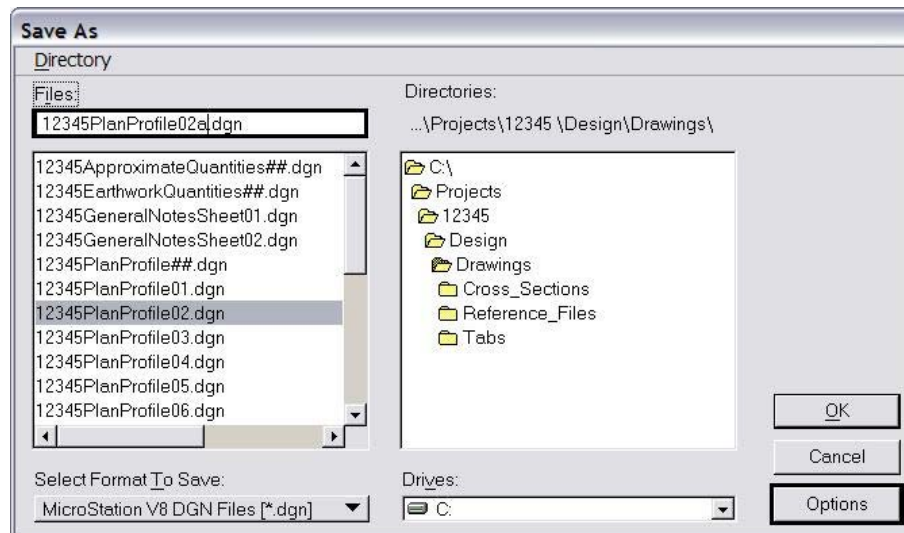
Save As

Directory

Files:

12345PlanProfile02a.dgn

12345ApproximateQuantities##.dgn
12345EarthworkQuantities##.dgn
12345GeneralNotesSheet01.dgn
12345GeneralNotesSheet02.dgn
12345PlanProfile##.dgn
12345PlanProfile01.dgn
12345PlanProfile02.dgn
12345PlanProfile03.dgn
12345PlanProfile04.dgn
12345PlanProfile05.dgn
12345PlanProfile06.dgn

Directories:

...\Projects\12345 \Design\Drawings\

C:\
Projects
12345
Design
Drawings
Cross_Sections
Reference_Files
Tabs

Select Format To Save:

MicroStation V8 DGN Files [*.dgn]

Drives:

C:

OK

Cancel

Options